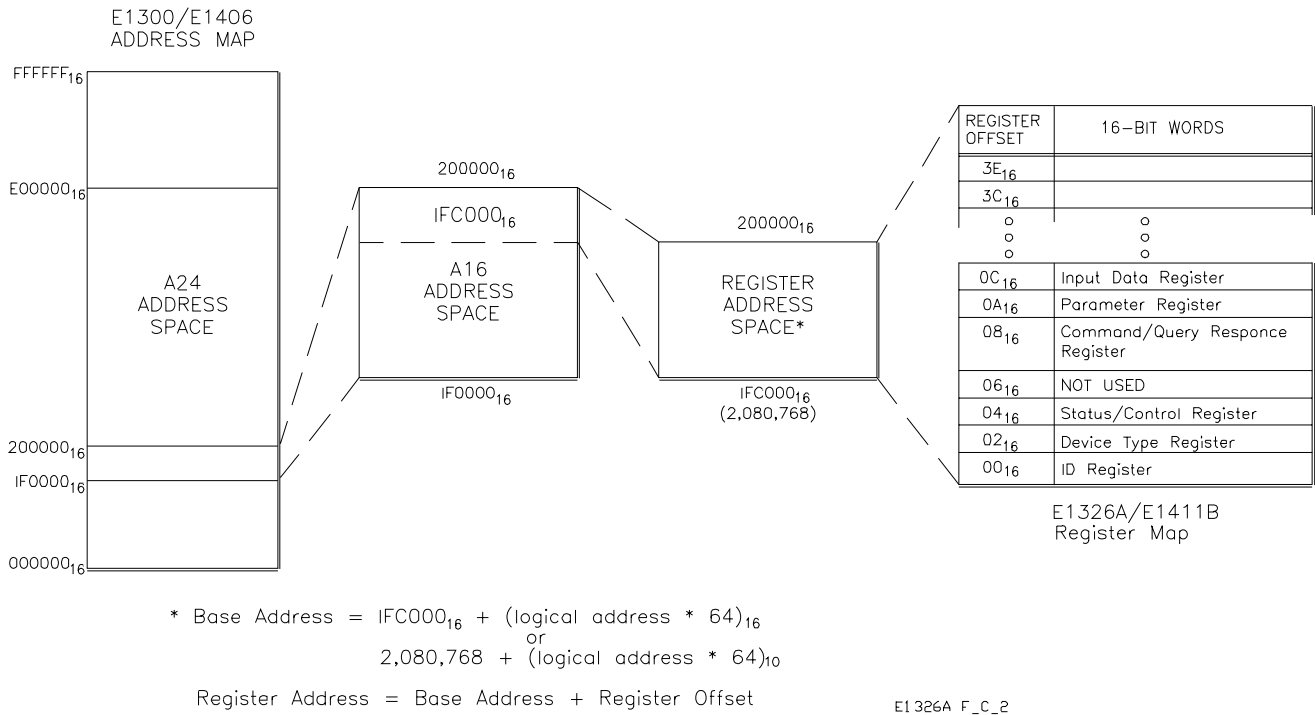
E1300/E1406
ADDRESS MAP

$FFFFFF_{16}$

$E00000_{16}$

A24
ADDRESS
SPACE

$200000_{16}$

$IF0000_{16}$

$000000_{16}$

$200000_{16}$

$IFC000_{16}$

A16
ADDRESS
SPACE

$IF0000_{16}$

$200000_{16}$

REGISTER
ADDRESS
SPACE*

$IFC000_{16}$
(2,080,768)

| REGISTER OFFSET | 16-BIT WORDS |
|---|---|
| $3E_{16}$ | |
| $3C_{16}$ | |
| o o o | o o o |
| $0C_{16}$ | Input Data Register |
| $0A_{16}$ | Parameter Register |
| $08_{16}$ | Command/Query Responce Register |
| $06_{16}$ | NOT USED |
| $04_{16}$ | Status/Control Register |
| $02_{16}$ | Device Type Register |
| $00_{16}$ | ID Register |

E1326A/E1411B
Register Map

* Base Address = $IFC000_{16}$ + $(\text{logical address * 64})_{16}$
or
2,080,768 + $(\text{logical address * 64})_{10}$

Register Address = Base Address + Register Offset

E1326A F_C_2